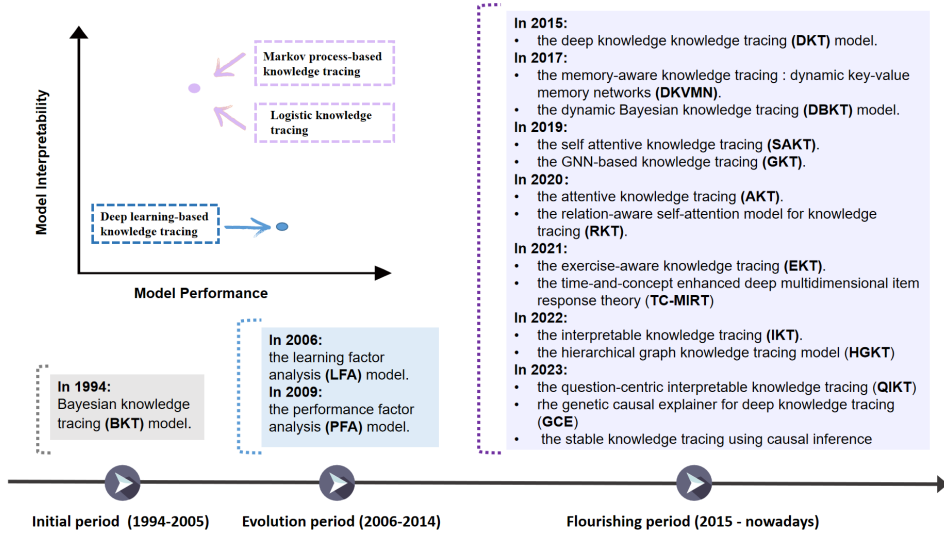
Model Interpretability

Model Performance

Markov process-based knowledge tracing

Logistic knowledge tracing

Deep learning-based knowledge tracing

In 1994:
Bayesian knowledge tracing (BKT) model.

In 2006:
the learning factor analysis (LFA) model.
In 2009:
the performance factor analysis (PFA) model.

In 2015:
• the deep knowledge knowledge tracing (DKT) model.
In 2017:
• the memory-aware knowledge tracing : dynamic key-value memory networks (DKVMN).
• the dynamic Bayesian knowledge tracing (DBKT) model.
In 2019:
• the self attentive knowledge tracing (SAKT).
• the GNN-based knowledge tracing (GKT).
In 2020:
• the attentive knowledge tracing (AKT).
• the relation-aware self-attention model for knowledge tracing (RKT).
In 2021:
• the exercise-aware knowledge tracing (EKT).
• the time-and-concept enhanced deep multidimensional item response theory (TC-MIRT)
In 2022:
• the interpretable knowledge tracing (IKT).
• the hierarchical graph knowledge tracing model (HGKT)
In 2023:
• the question-centric interpretable knowledge tracing (QIKT)
• rhe genetic causal explainer for deep knowledge tracing (GCE)
• the stable knowledge tracing using causal inference

Initial period (1994-2005)

Evolution period (2006-2014)

Flourishing period (2015 - nowadays)